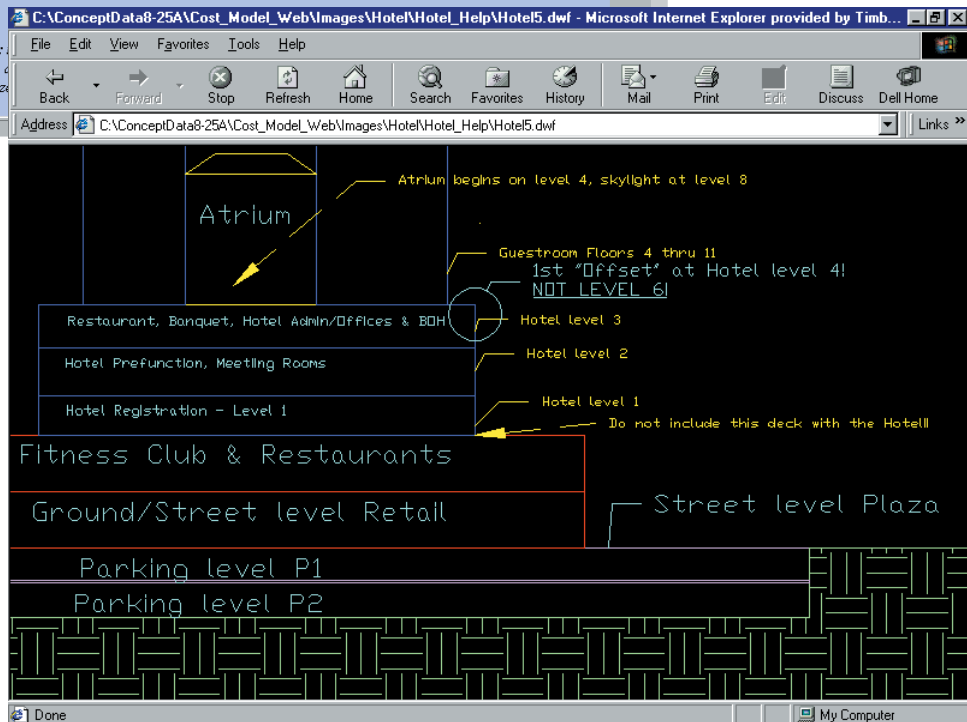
C:\ConceptData8-25A\Cost_Model_Web\Images\Hotel\Hotel_Help\Hotel5.dwf - Microsoft Internet Explorer provided by Timb...

File Edit View Favorites Tools Help

Back Forward Stop Refresh Home Search Favorites History Mail Print Edit Discuss Dell Home

Address C:\ConceptData8-25A\Cost_Model_Web\Images\Hotel\Hotel_Help\Hotel5.dwf Links »

Atrium

Atrium begins on level 4, skylight at level 8

Guestroom Floors 4 thru 11

1st "Offset" at Hotel level 4!

NOT LEVEL 6!

Restaurant, Banquet, Hotel Admin/Offices & BOH

Hotel level 3

Hotel Prefunction, Meeting Rooms

Hotel level 2

Hotel Registration - Level 1

Hotel level 1

Do not include this deck with the Hotel!

Fitness Club & Restaurants

Ground/Street level Retail

Street level Plaza

Parking level P1

Parking level P2

Done

My Computer